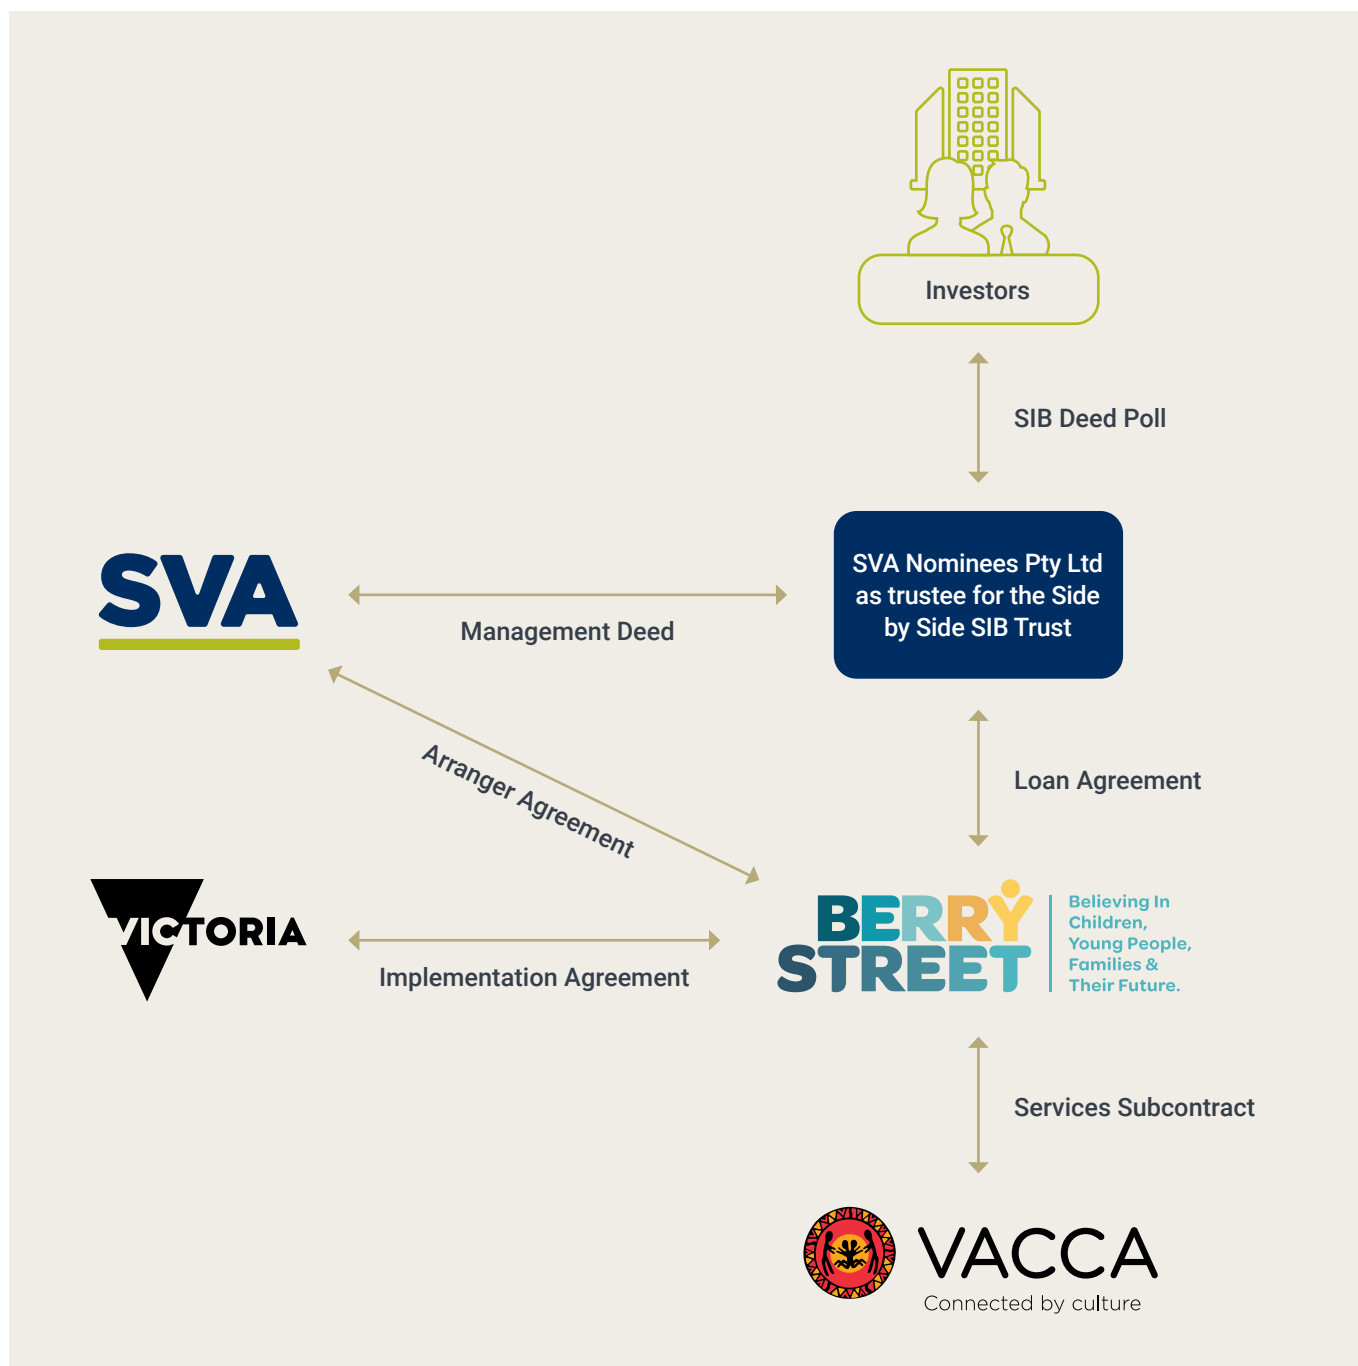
Investors

SIB Deed Poll

SVA

Management Deed

SVA Nominees Pty Ltd as trustee for the Side by Side SIB Trust

Arranger Agreement

Loan Agreement

VICTORIA

Implementation Agreement

BERRY STREET

Believing In Children, Young People, Families & Their Future.

Services Subcontract

VACCA
Connected by culture